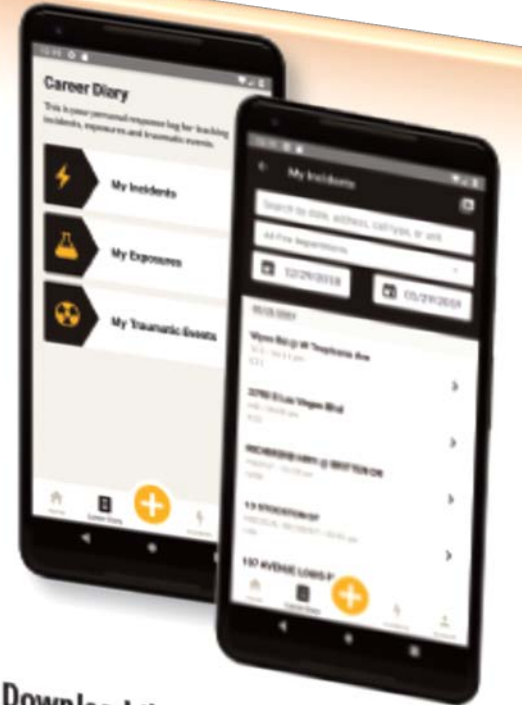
Career Diary

This is your personal exposure log for tracking incidents, exposures and traumatic events.

My Incidents

My Exposures

My Traumatic Events

Home

Career Diary

My Incidents

Search by date, address, call type, or unit

All Fire Departments

12/29/2018

05/29/2019

Wynn Rd @ W Tropicana Ave

3270 E Las Vegas Blvd

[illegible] @ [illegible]

13 STOCKTON ST

157 AVENUE LOUIS P

Download the